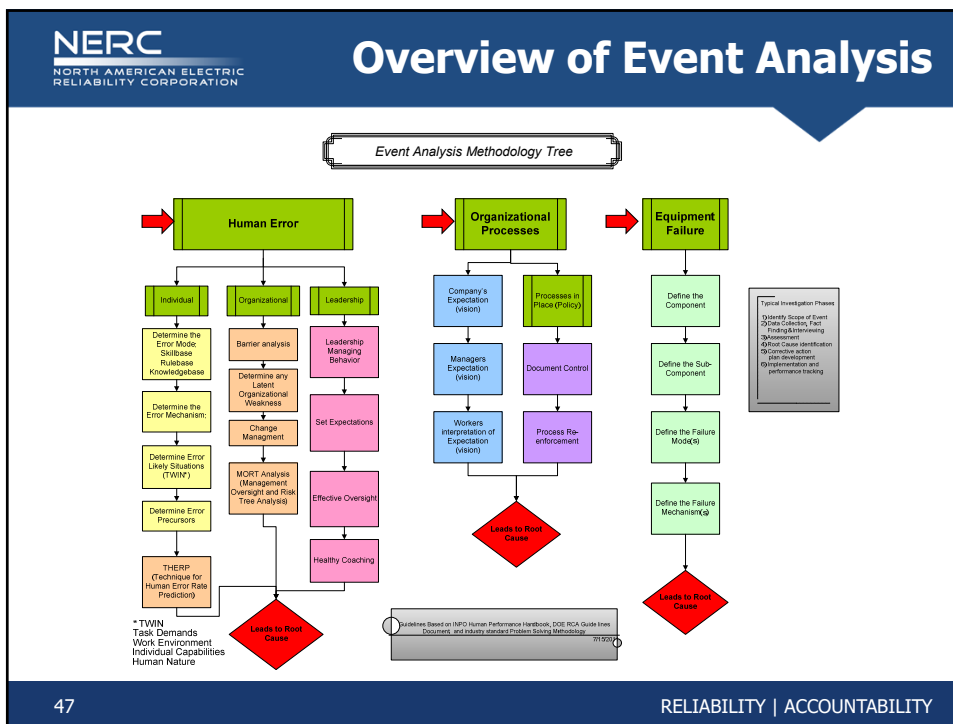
NERC
NORTH AMERICAN ELECTRIC RELIABILITY CORPORATION

Overview of Event Analysis

Event Analysis Methodology Tree

Human Error

Individual

Organizational

Leadership

Determine the Error Mode; Skillbase Rulebase Knowledgebase

Determine the Error Mechanism;

Determine Error Likely Situations (TWIN*)

Determine Error Precursors

THERP (Technique for Human Error Rate Prediction)

Barrier analysis

Determine any Latent Organizational Weakness

Change Managment

MORT Analysis (Management Oversight and Risk Tree Analysis)

Leadership Managing Behavior

Set Expectations

Effective Oversight

Healthy Coaching

Leads to Root Cause

* TWIN
Task Demands
Work Environment
Individual Capabilities
Human Nature

Organizational Processes

Company's Expectation (vision)

Managers Expectation (vision)

Workers interpretation of Expectation (vision)

Processes in Place (Policy)

Document Control

Process Re-enforcement

Leads to Root Cause

Guidelines Based on INPO Human Performance Handbook, DOE RCA Guide lines Document, and industry standard Problem Solving Methodology

7/15/20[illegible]

Equipment Failure

Define the Component

Define the Sub-Component

Define the Failure Mode(s)

Define the Failure Mechanism(s)

Leads to Root Cause

Typical Investigation Phases

1) Identify Scope of Event
2) Data Collection, Fact Finding & Interviewing
3) Assessment
4) Root Cause identification
5) Corrective action plan development
6) Implementation and performance tracking

47

RELIABILITY | ACCOUNTABILITY